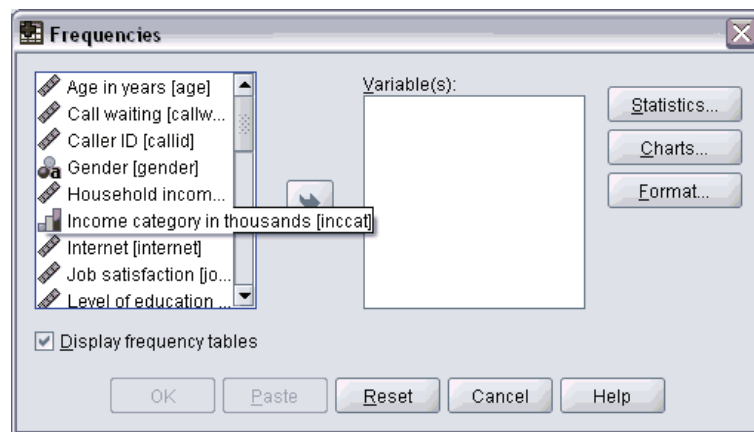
Frequencies

Age in years [age]
Call waiting [callw...
Caller ID [callid]
Gender [gender]
Household incom...
Income category in thousands [inccat]
Internet [internet]
Job satisfaction [jo...
Level of education ...

Variable(s):

Statistics...
Charts...
Format...

Display frequency tables

OK
Paste
Reset
Cancel
Help